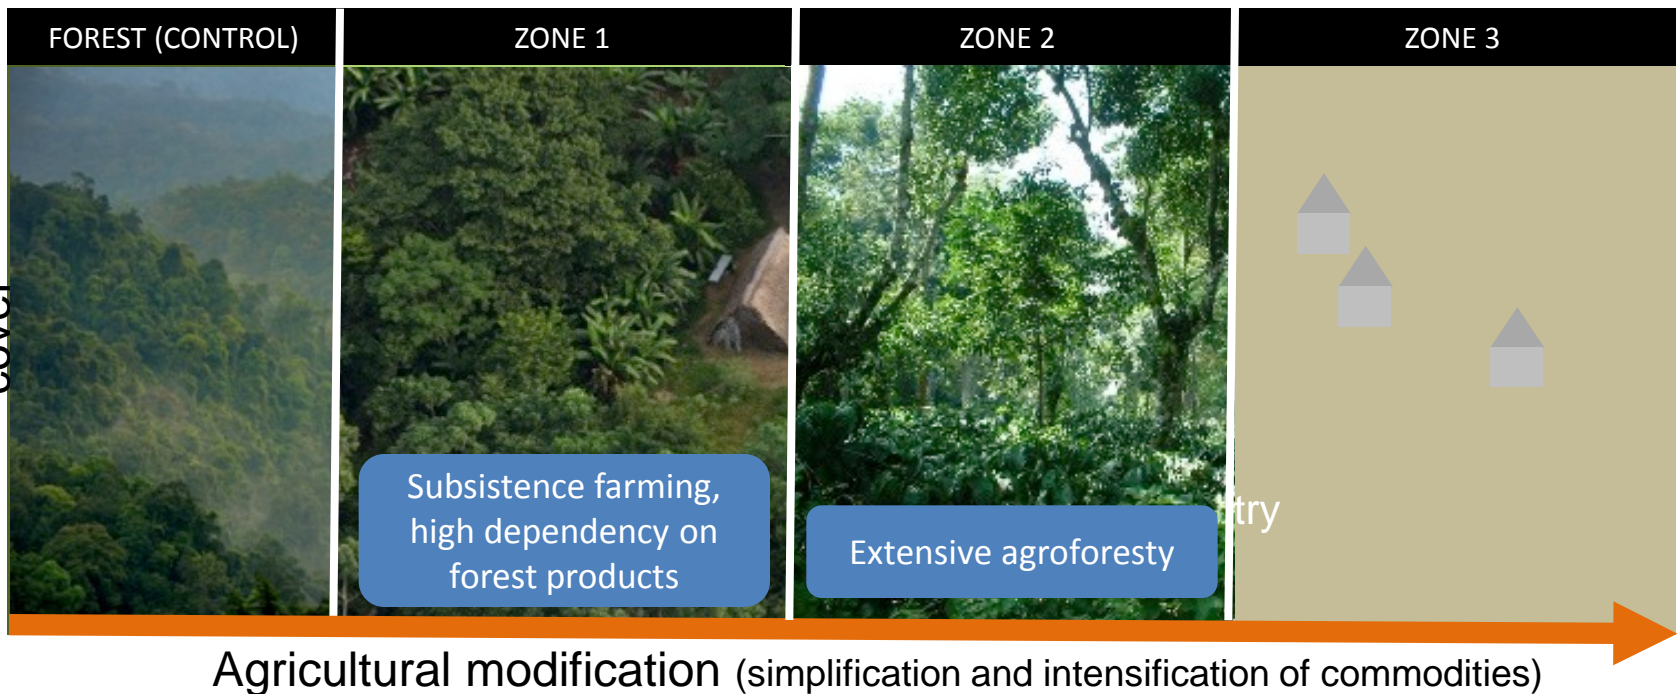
FOREST (CONTROL)

ZONE 1

ZONE 2

ZONE 3

Subsistence farming, high dependency on forest products

Extensive agroforesty

try

Agricultural modification (simplification and intensification of commodities)